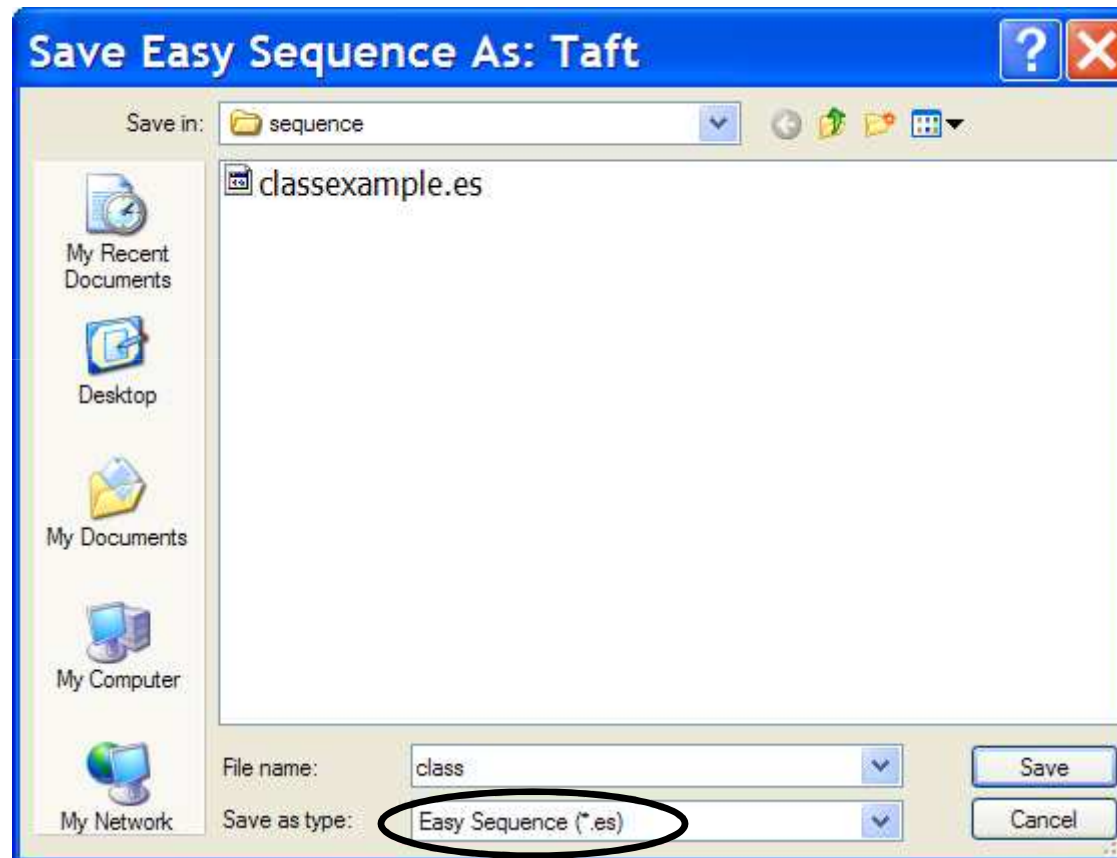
Save Easy Sequence As: Taft

Save in: sequence

classexample.es

My Recent Documents

Desktop

My Documents

My Computer

My Network

File name: class

Save as type: Easy Sequence (*.es)

Save

Cancel